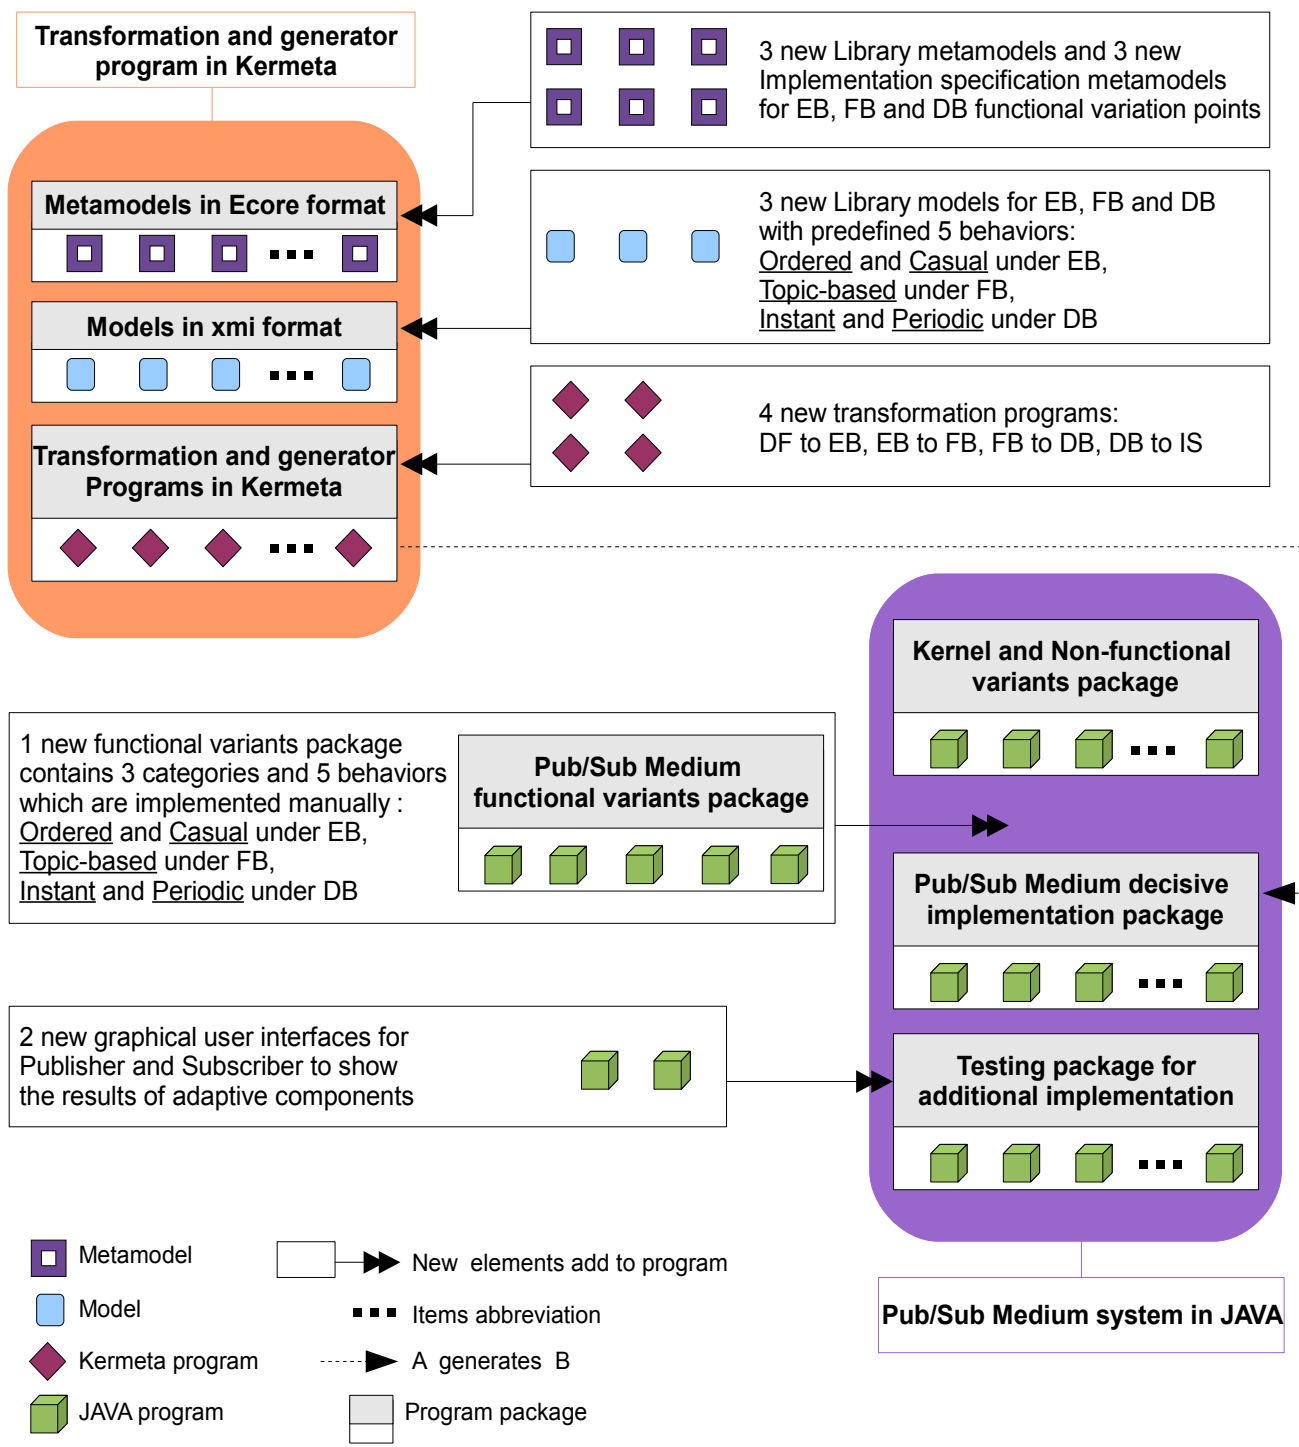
Transformation and generator program in Kermeta

Metamodels in Ecore format

Models in xmi format

Transformation and generator Programs in Kermeta

3 new Library metamodels and 3 new Implementation specification metamodels for EB, FB and DB functional variation points

3 new Library models for EB, FB and DB with predefined 5 behaviors: Ordered and Casual under EB, Topic-based under FB, Instant and Periodic under DB

4 new transformation programs: DF to EB, EB to FB, FB to DB, DB to IS

Kernel and Non-functional variants package

1 new functional variants package contains 3 categories and 5 behaviors which are implemented manually : Ordered and Casual under EB, Topic-based under FB, Instant and Periodic under DB

Pub/Sub Medium functional variants package

Pub/Sub Medium decisive implementation package

2 new graphical user interfaces for Publisher and Subscriber to show the results of adaptive components

Testing package for additional implementation

Metamodel

Model

Kermeta program

JAVA program

New elements add to program

Items abbreviation

A generates B

Program package

Pub/Sub Medium system in JAVA